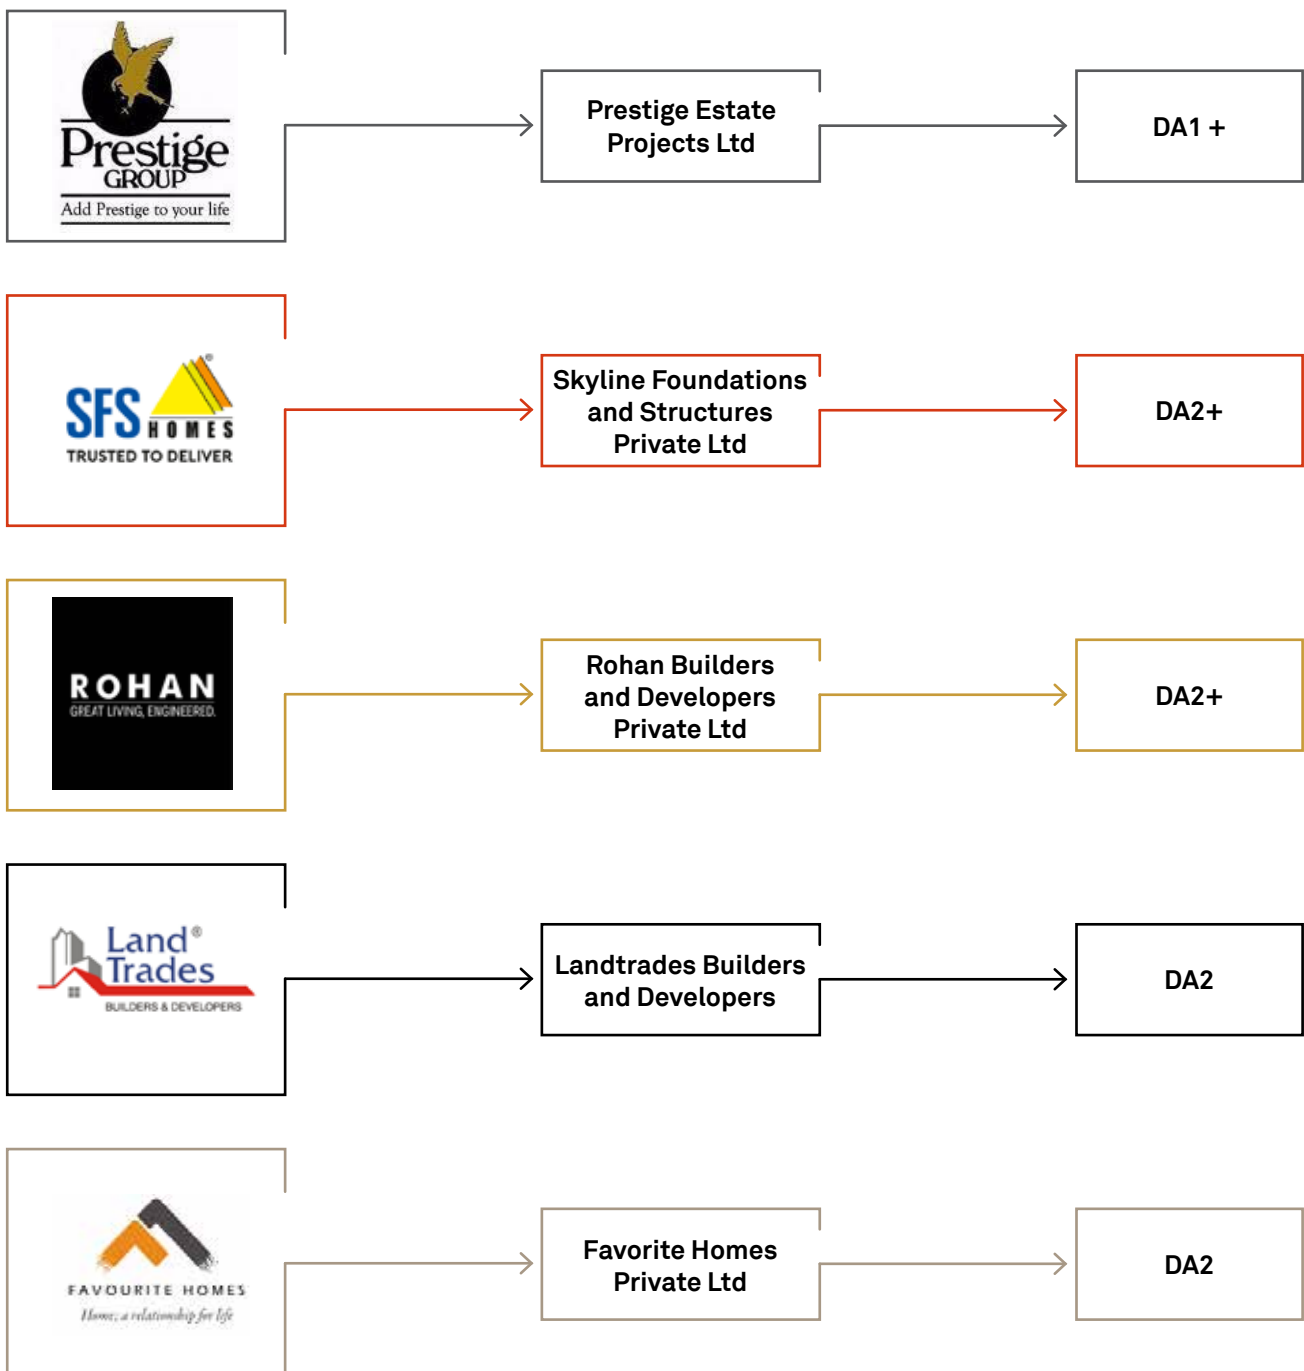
Prestige GROUP
Add Prestige to your life

Prestige Estate Projects Ltd

DA1 +

SFS HOMES
TRUSTED TO DELIVER

Skyline Foundations and Structures Private Ltd

DA2+

ROHAN
GREAT LIVING, ENGINEERED.

Rohan Builders and Developers Private Ltd

DA2+

Land® Trades
BUILDERS & DEVELOPERS

Landtrades Builders and Developers

DA2

FAVOURITE HOMES
Homes; a relationship for life

Favorite Homes Private Ltd

DA2